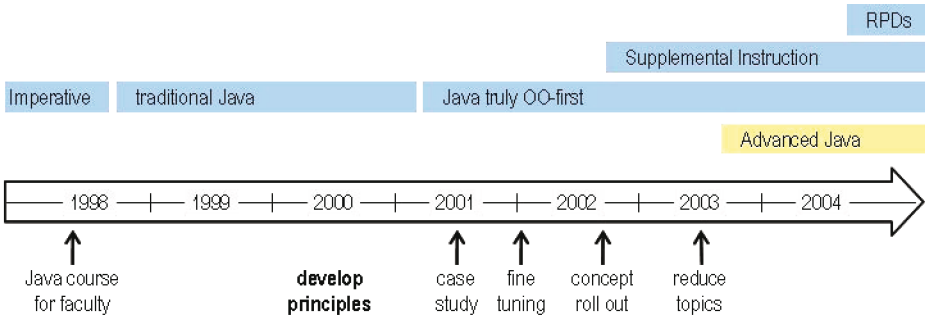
RPDs

Supplemental Instruction

Imperative

traditional Java

Java truly OO-first

Advanced Java

1998

1999

2000

2001

2002

2003

2004

Java course for faculty

**develop principles**

case study

fine tuning

concept roll out

reduce topics